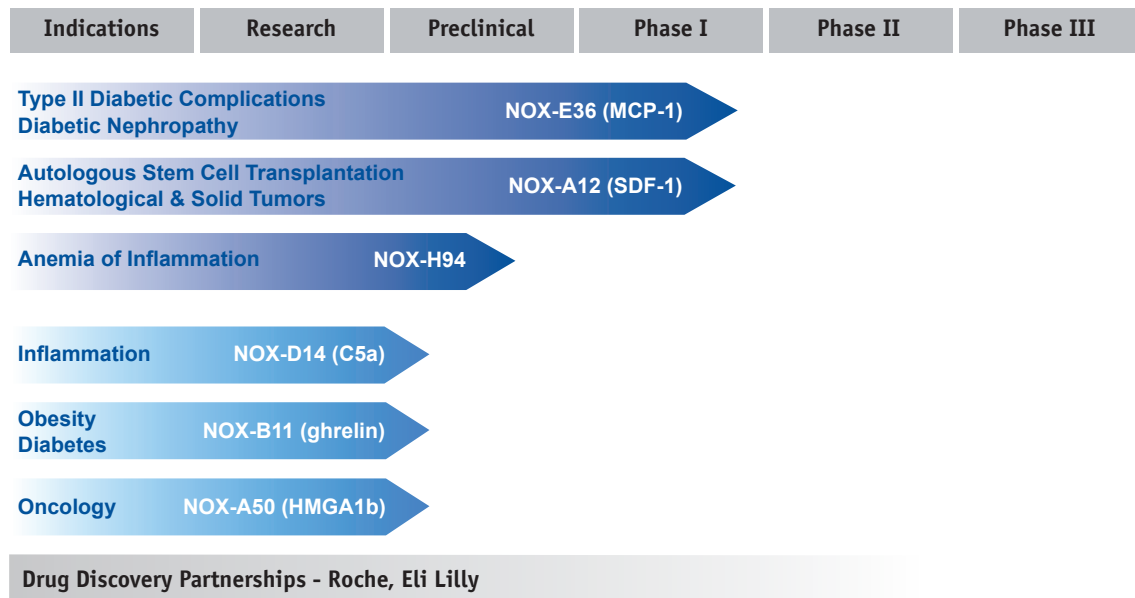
| Indications | Research | Preclinical | Phase I | Phase II | Phase III |
|---|---|---|---|---|---|

Type II Diabetic Complications
Diabetic Nephropathy
NOX-E36 (MCP-1)

Autologous Stem Cell Transplantation
Hematological & Solid Tumors
NOX-A12 (SDF-1)

Anemia of Inflammation
NOX-H94

Inflammation
NOX-D14 (C5a)

Obesity
Diabetes
NOX-B11 (ghrelin)

Oncology
NOX-A50 (HMGA1b)

Drug Discovery Partnerships - Roche, Eli Lilly